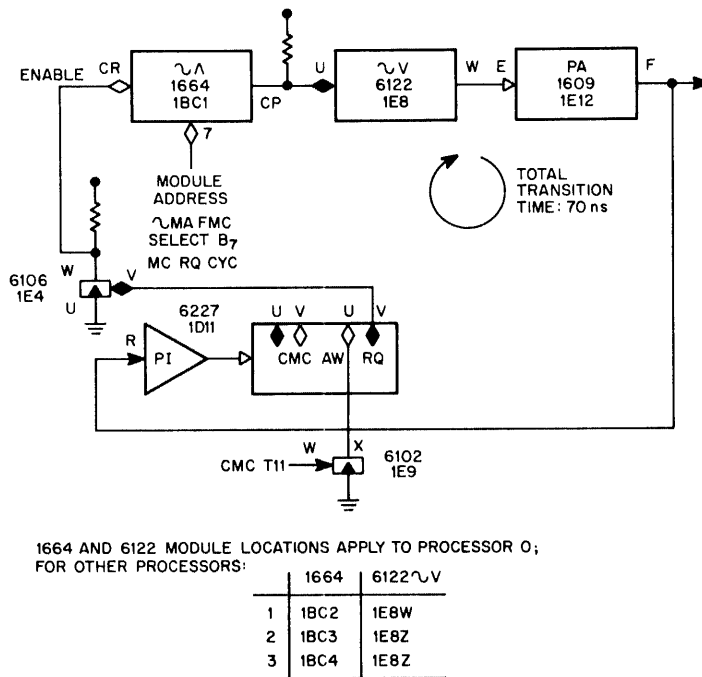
ENABLE CR

~∧
1664
1BC1

CP

U

~V
6122
1E8

W E

PA
1609
1E12

F

7

MODULE ADDRESS

~MA FMC SELECT $B_7$

MC RQ CYC

TOTAL TRANSITION TIME: 70 ns

6106
1E4

W V

U

6227
1D11

R

PI

U V U V

CMC AW RQ

W X

CMC T11

6102
1E9

1664 AND 6122 MODULE LOCATIONS APPLY TO PROCESSOR 0;
FOR OTHER PROCESSORS:

| | 1664 | 6122~V |
|---|---|---|
| 1 | 1BC2 | 1E8W |
| 2 | 1BC3 | 1E8Z |
| 3 | 1BC4 | 1E8Z |